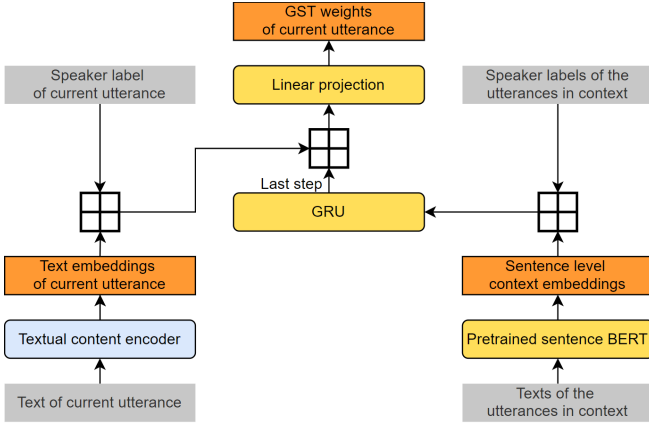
GST weights of current utterance

Linear projection

Speaker label of current utterance

Speaker labels of the utterances in context

Last step

GRU

Text embeddings of current utterance

Sentence level context embeddings

Textual content encoder

Pretrained sentence BERT

Text of current utterance

Texts of the utterances in context